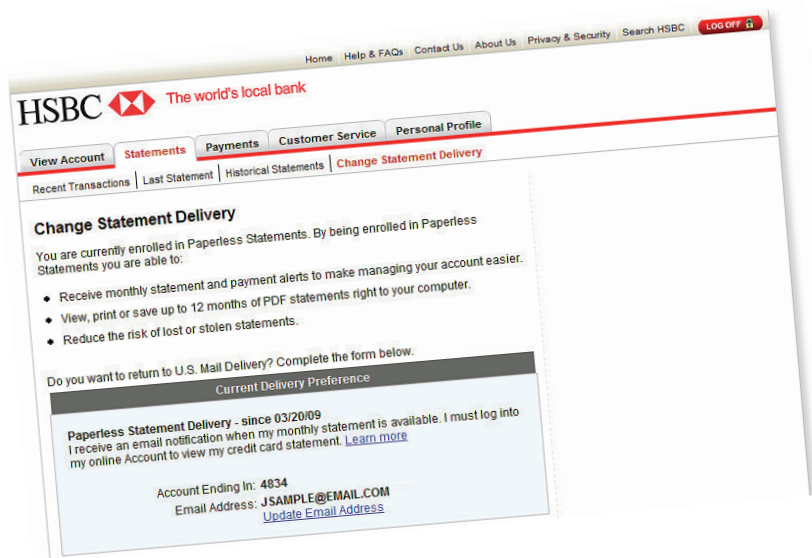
Home | Help & FAQs | Contact Us | About Us | Privacy & Security | Search HSBC | LOG OFF

HSBC The world's local bank

View Account | Statements | Payments | Customer Service | Personal Profile

Recent Transactions | Last Statement | Historical Statements | Change Statement Delivery

Change Statement Delivery

You are currently enrolled in Paperless Statements. By being enrolled in Paperless Statements you are able to:

- Receive monthly statement and payment alerts to make managing your account easier.
- View, print or save up to 12 months of PDF statements right to your computer.
- Reduce the risk of lost or stolen statements.

Do you want to return to U.S. Mail Delivery? Complete the form below.

Current Delivery Preference

Paperless Statement Delivery - since 03/20/09
I receive an email notification when my monthly statement is available. I must log into my online Account to view my credit card statement. Learn more

Account Ending In: 4834
Email Address: JSAMPLE@EMAIL.COM
Update Email Address